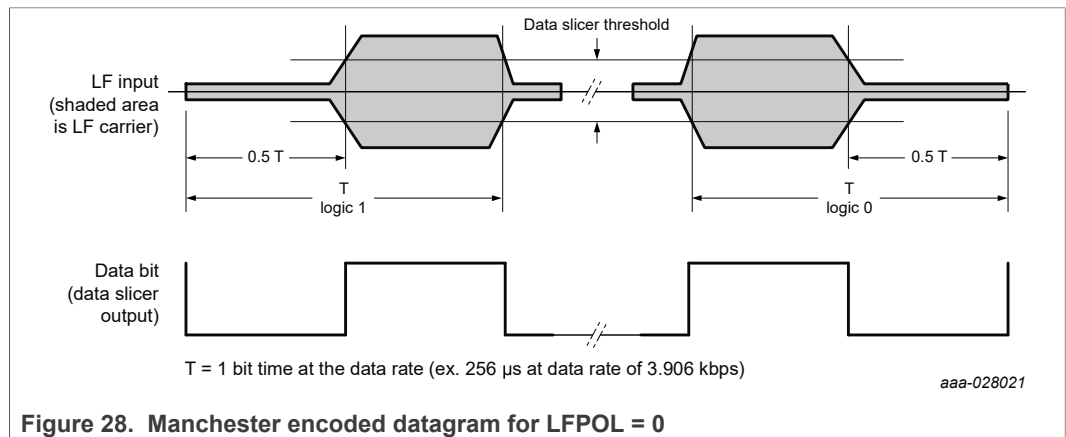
Data slicer threshold

LF input (shaded area is LF carrier)

0.5 T

T
logic 1

T
logic 0

0.5 T

Data bit (data slicer output)

T = 1 bit time at the data rate (ex. 256 µs at data rate of 3.906 kbps)

aaa-028021

Figure 28. Manchester encoded datagram for LFPOL = 0